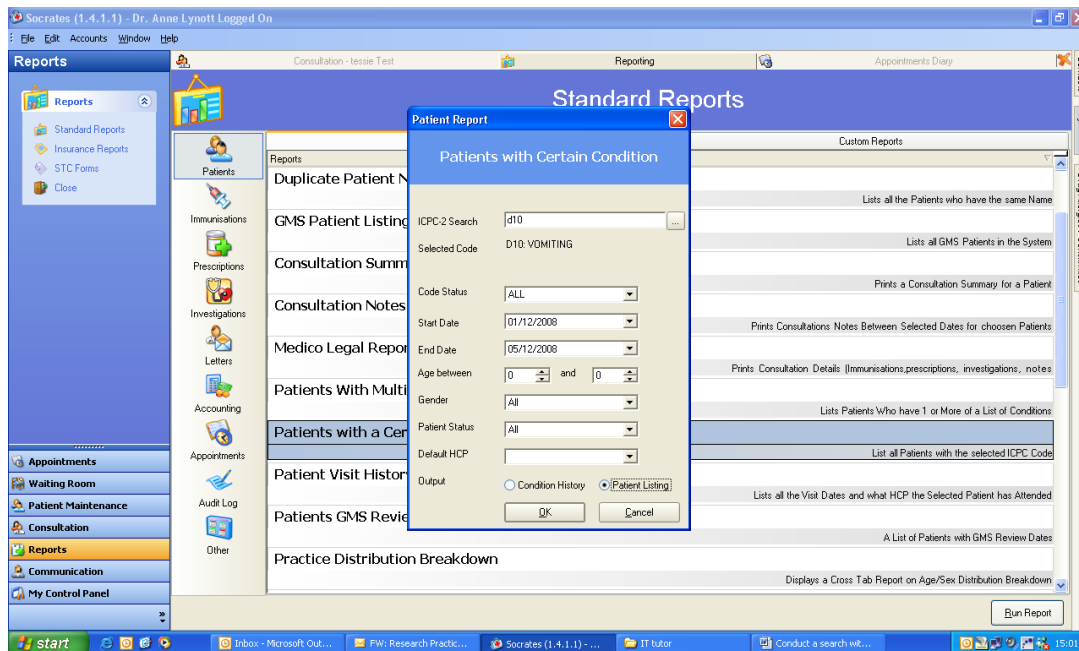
Socrates (1.4.1.1) - Dr. Anne Lynott Logged On

File Edit Accounts Window Help

Reports

Consultation - tessie Test Reporting Appointments Diary

Reports
Standard Reports
Insurance Reports
STC Forms
Close

Standard Reports

Patients
Immunisations
Prescriptions
Investigations
Letters
Accounting
Appointments
Audit Log
Other

Custom Reports

Reports

Duplicate Patient N
Lists all the Patients who have the same Name

GMS Patient Listing
Lists all GMS Patients in the System

Consultation Summ
Prints a Consultation Summary for a Patient

Consultation Notes
Prints Consultations Notes Between Selected Dates for choosen Patients

Medico Legal Repor
Prints Consultation Details (Immunisations,prescriptions, investigations, notes

Patients With Multi
Lists Patients Who have 1 or More of a List of Conditions

Patients with a Cer
List all Patients with the selected ICPC Code

Patient Visit Histor
Lists all the Visit Dates and what HCP the Selected Patient has Attended

Patients GMS Revie
A List of Patients with GMS Review Dates

Practice Distribution Breakdown
Displays a Cross Tab Report on Age/Sex Distribution Breakdown

Patient Report

Patients with Certain Condition

ICPC-2 Search d10
Selected Code D10: VOMITING
Code Status ALL
Start Date 01/12/2008
End Date 05/12/2008
Age between 0 and 0
Gender All
Patient Status All
Default HCP
Output Condition History Patient Listing
OK Cancel

Appointments
Waiting Room
Patient Maintenance
Consultation
Reports
Communication
My Control Panel

Run Report

start Inbox - Microsoft Out... FW: Research Practic... Socrates (1.4.1.1) - ... IT tutor Conduct a search wit... 15:01